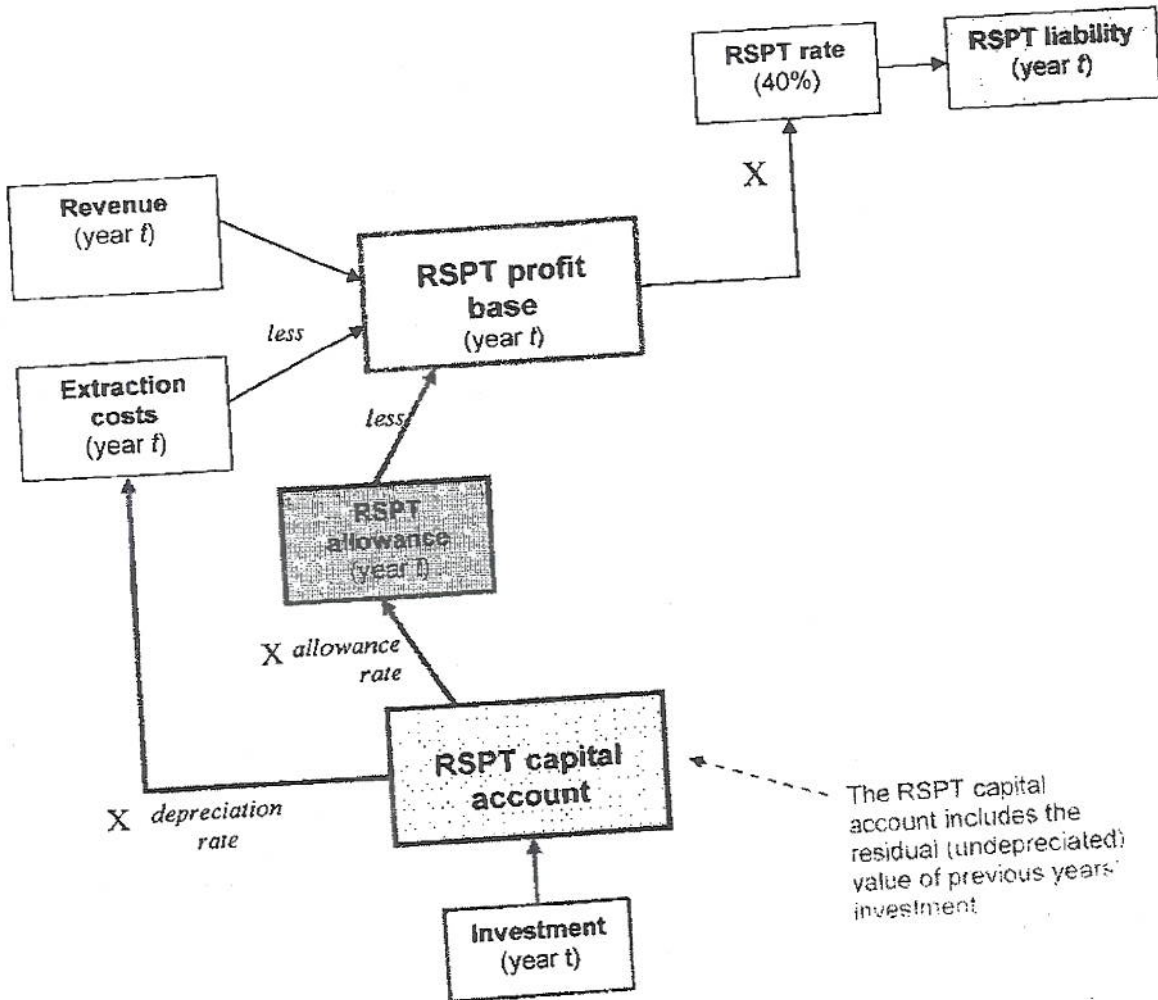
RSPT rate (40%)

RSPT liability (year t)

X

Revenue (year t)

RSPT profit base (year t)

less

Extraction costs (year t)

less

RSPT allowance (year t)

X allowance rate

RSPT capital account

X depreciation rate

The RSPT capital account includes the residual (undepreciated) value of previous years' investment

Investment (year t)